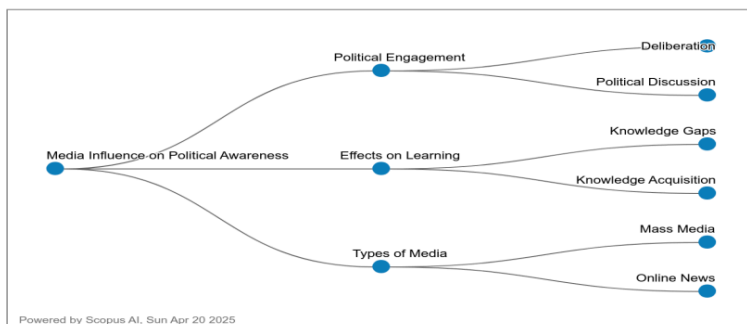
Media Influence on Political Awareness

Political Engagement

Deliberation

Political Discussion

Effects on Learning

Knowledge Gaps

Knowledge Acquisition

Types of Media

Mass Media

Online News

Powered by Scopus AI, Sun Apr 20 2025